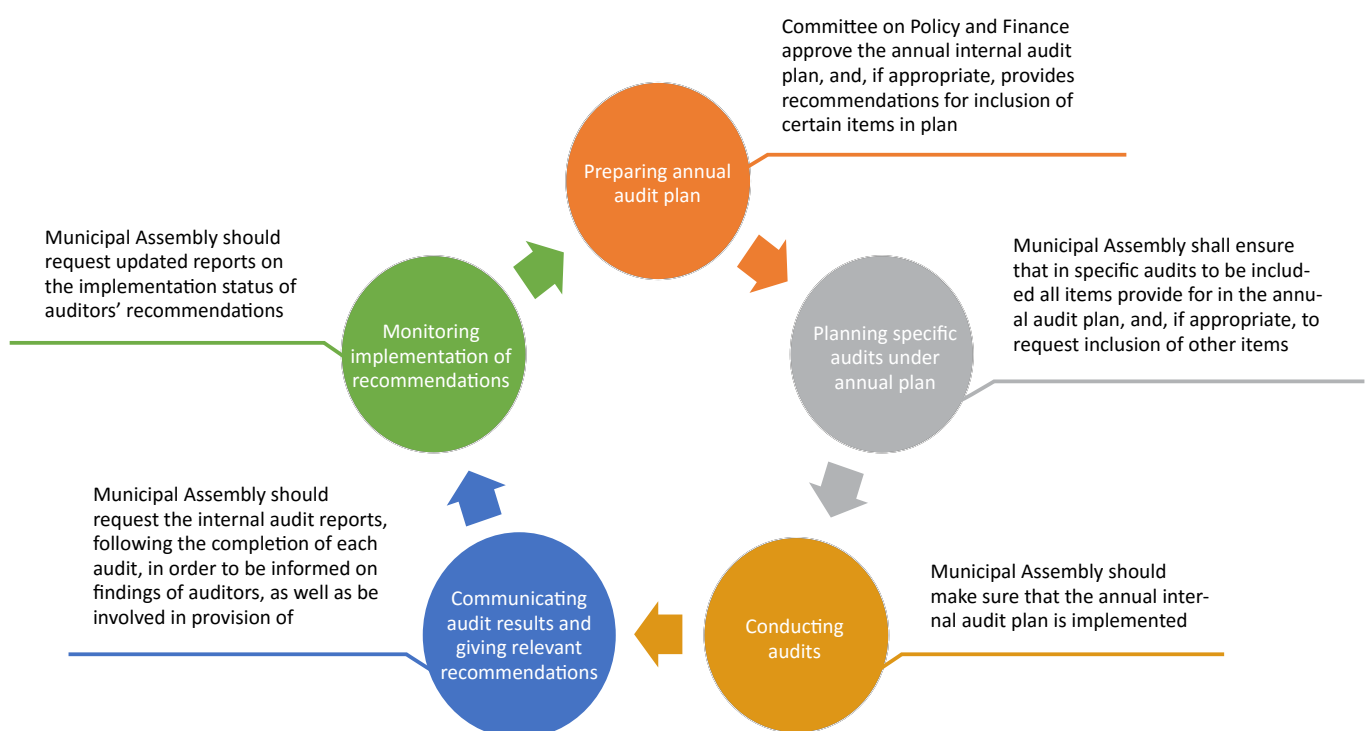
Committee on Policy and Finance approve the annual internal audit plan, and, if appropriate, provides recommendations for inclusion of certain items in plan

Preparing annual audit plan

Municipal Assembly shall ensure that in specific audits to be included all items provide for in the annual audit plan, and, if appropriate, to request inclusion of other items

Planning specific audits under annual plan

Municipal Assembly should make sure that the annual internal audit plan is implemented

Conducting audits

Communicating audit results and giving relevant recommendations

Municipal Assembly should request the internal audit reports, following the completion of each audit, in order to be informed on findings of auditors, as well as be involved in provision of

Monitoring implementation of recommendations

Municipal Assembly should request updated reports on the implementation status of auditors' recommendations